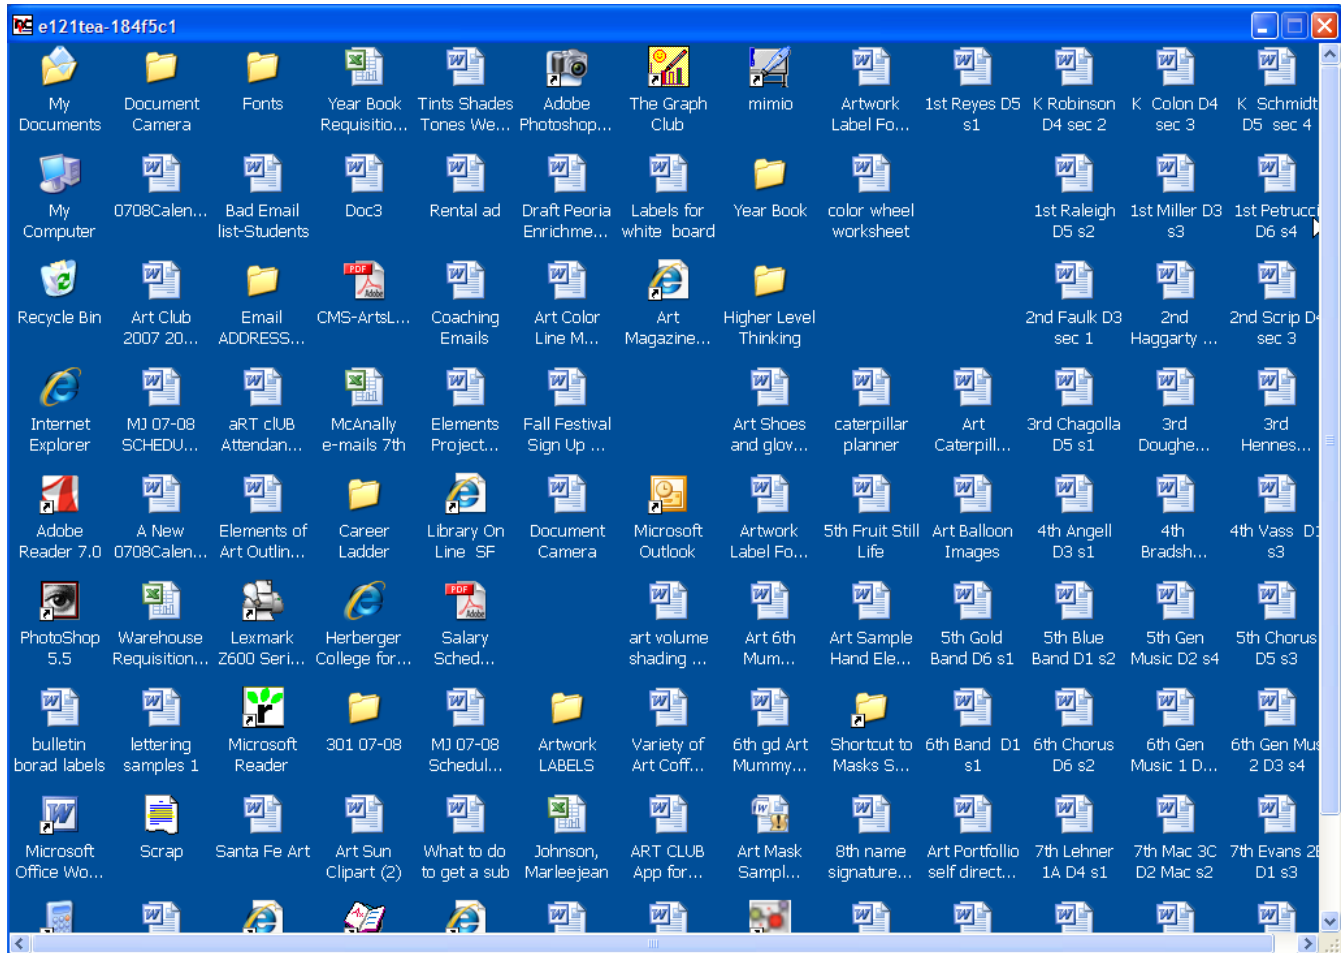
e121tea-184f5c1

My Documents
Document Camera
Fonts
Year Book Requisitio...
Tints Shades Tones We...
Adobe Photoshop...
The Graph Club
mimio
Artwork Label Fo...
1st Reyes D5 s1
K Robinson D4 sec 2
K Colon D4 sec 3
K Schmidt D5 sec 4

My Computer
0708Calen...
Bad Email list-Students
Doc3
Rental ad
Draft Peoria Enrichme...
Labels for white board
Year Book
color wheel worksheet
1st Raleigh D5 s2
1st Miller D3 s3
1st Petrucci D6 s4

Recycle Bin
Art Club 2007 20...
Email ADDRESS...
CMS-ArtsL...
Coaching Emails
Art Color Line M...
Art Magazine...
Higher Level Thinking
2nd Faulk D3 sec 1
2nd Haggarty ...
2nd Scrip D sec 3

Internet Explorer
MJ 07-08 SCHEDU...
aRT cIUB Attendan...
McAnally e-mails 7th
Elements Project...
Fall Festival Sign Up ...
Art Shoes and glov...
caterpillar planner
Art Caterpill...
3rd Chagolla D5 s1
3rd Doughe...
3rd Hennes...

Adobe Reader 7.0
A New 0708Calen...
Elements of Art Outlin...
Career Ladder
Library On Line SF
Document Camera
Microsoft Outlook
Artwork Label Fo...
5th Fruit Still Life
Art Balloon Images
4th Angell D3 s1
4th Bradsh...
4th Vass D s3

PhotoShop 5.5
Warehouse Requisition...
Lexmark Z600 Seri...
Herberger College for...
Salary Sched...
art volume shading ...
Art 6th Mum...
Art Sample Hand Ele...
5th Gold Band D6 s1
5th Blue Band D1 s2
5th Gen Music D2 s4
5th Chorus D5 s3

bulletin borad labels
lettering samples 1
Microsoft Reader
301 07-08
MJ 07-08 Schedul...
Artwork LABELS
Variety of Art Coff...
6th gd Art Mummy...
Shortcut to Masks S...
6th Band D1 s1
6th Chorus D6 s2
6th Gen Music 1 D...
6th Gen Mu 2 D3 s4

Microsoft Office Wo...
Scrap
Santa Fe Art
Art Sun Clipart (2)
What to do to get a sub
Johnson, Marleejean
ART CLUB App for...
Art Mask Sampl...
8th name signature...
Art Portfollio self direct...
7th Lehner 1A D4 s1
7th Mac 3C D2 Mac s2
7th Evans 2 D1 s3